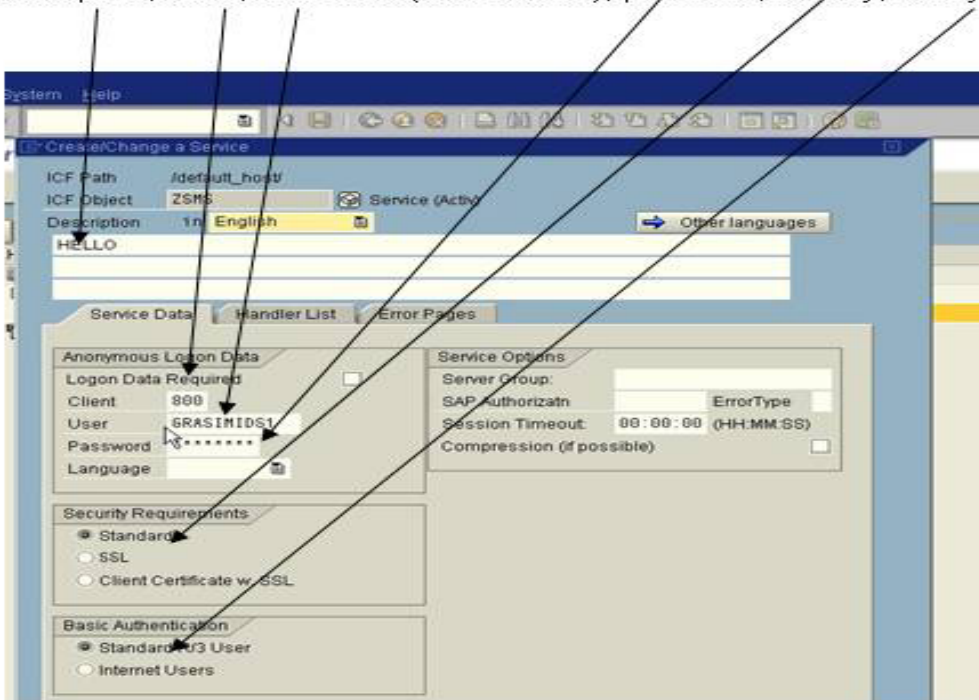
System Help

Create/Change a Service

ICF Path /default_host/
ICF Object ZSMS Service (Active)
Description 1n English
Other languages
HELLO

Service Data Handler List Error Pages

Anonymous Logon Data
Logon Data Required
Client 800
User GRASIMIDS1
Password ********
Language

Service Options
Server Group:
SAP Authorizatn ErrorType
Session Timeout 00:00:00 (HH:MM:SS)
Compression (if possible)

Security Requirements
Standard
SSL
Client Certificate w. SSL

Basic Authentication
Standard R/3 User
Internet Users